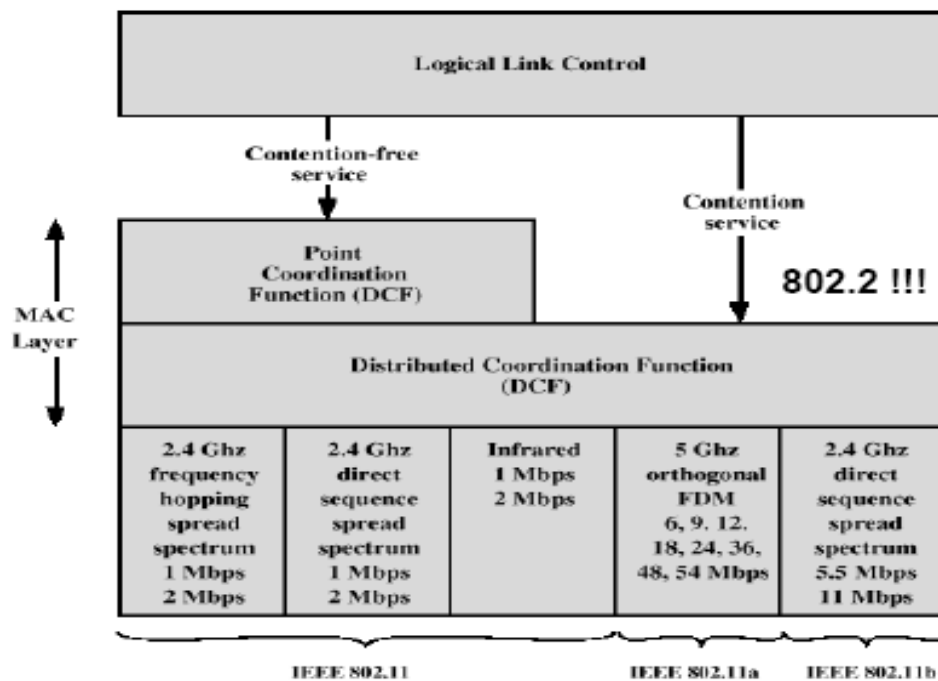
Logical Link Control

Contention-free service

Contention service

MAC Layer

Point Coordination Function (DCF)

802.2 !!!

Distributed Coordination Function (DCF)

| 2.4 Ghz frequency hopping spread spectrum 1 Mbps 2 Mbps | 2.4 Ghz direct sequence spread spectrum 1 Mbps 2 Mbps | Infrared 1 Mbps 2 Mbps | 5 Ghz orthogonal FDM 6, 9. 12. 18, 24, 36, 48, 54 Mbps | 2.4 Ghz direct sequence spread spectrum 5.5 Mbps 11 Mbps |
|---|---|---|---|---|

IEEE 802.11

IEEE 802.11a

IEEE 802.11b